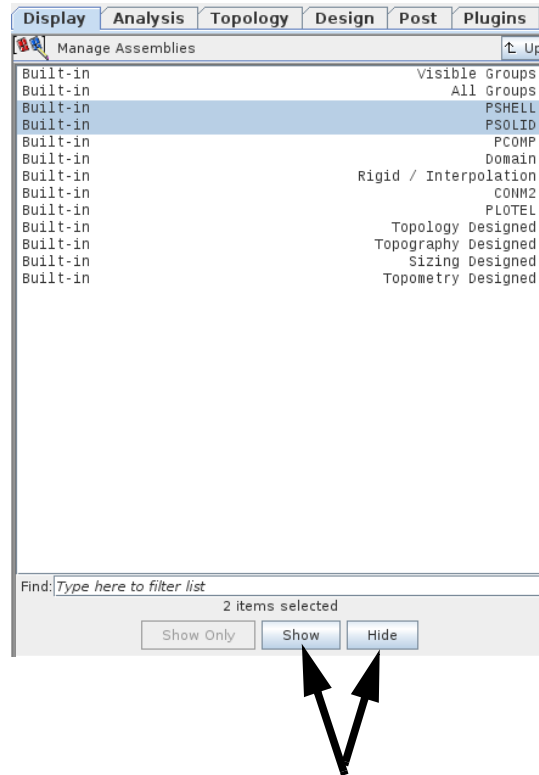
Display | Analysis | Topology | Design | Post | Plugins

Manage Assemblies

Up

| | |
|---|---|
| Built-in | Visible Groups |
| Built-in | All Groups |
| Built-in | PSHELL |
| Built-in | PSOLID |
| Built-in | PCOMP |
| Built-in | Domain |
| Built-in | Rigid / Interpolation |
| Built-in | CONM2 |
| Built-in | PLOTEL |
| Built-in | Topology Designed |
| Built-in | Topography Designed |
| Built-in | Sizing Designed |
| Built-in | Topometry Designed |

Find: Type here to filter list

2 items selected

Show Only Show Hide